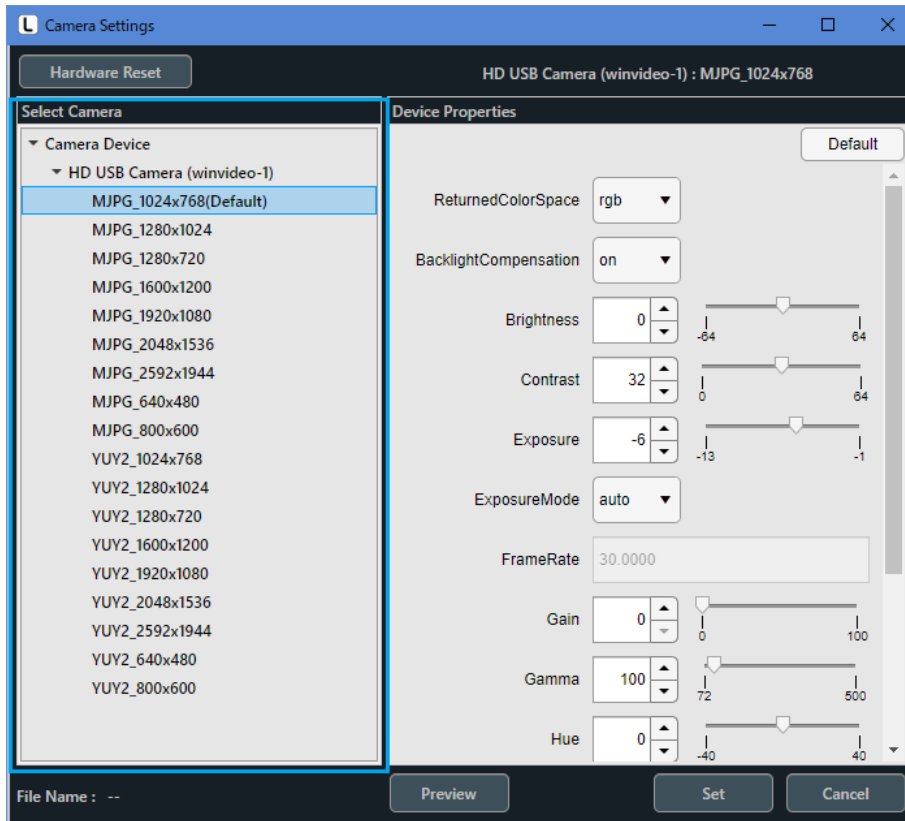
Camera Settings

Hardware Reset

HD USB Camera (winvideo-1) : MJPG_1024x768

Select Camera

Camera Device
HD USB Camera (winvideo-1)
MJPG_1024x768(Default)
MJPG_1280x1024
MJPG_1280x720
MJPG_1600x1200
MJPG_1920x1080
MJPG_2048x1536
MJPG_2592x1944
MJPG_640x480
MJPG_800x600
YUY2_1024x768
YUY2_1280x1024
YUY2_1280x720
YUY2_1600x1200
YUY2_1920x1080
YUY2_2048x1536
YUY2_2592x1944
YUY2_640x480
YUY2_800x600

Device Properties

Default

ReturnedColorSpace rgb
BacklightCompensation on
Brightness 0 -64 64
Contrast 32 0 64
Exposure -6 -13 -1
ExposureMode auto
FrameRate 30.0000
Gain 0 0 100
Gamma 100 72 500
Hue 0 -40 40

File Name : --

Preview

Set

Cancel